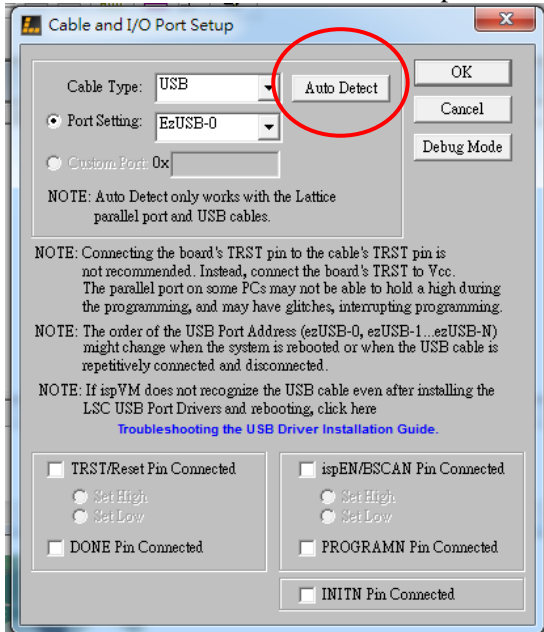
Cable and I/O Port Setup

Cable Type: USB

Auto Detect

OK

Cancel

Debug Mode

Port Setting: EzUSB-0

Custom Port: 0x

NOTE: Auto Detect only works with the Lattice parallel port and USB cables.

NOTE: Connecting the board's TRST pin to the cable's TRST pin is not recommended. Instead, connect the board's TRST to Vcc. The parallel port on some PCs may not be able to hold a high during the programming, and may have glitches, interrupting programming.

NOTE: The order of the USB Port Address (ezUSB-0, ezUSB-1...ezUSB-N) might change when the system is rebooted or when the USB cable is repetitively connected and disconnected.

NOTE: If ispVM does not recognize the USB cable even after installing the LSC USB Port Drivers and rebooting, click here

Troubleshooting the USB Driver Installation Guide.

TRST/Reset Pin Connected

Set High

Set Low

DONE Pin Connected

ispEN/BSCAN Pin Connected

Set High

Set Low

PROGRAMN Pin Connected

INITN Pin Connected